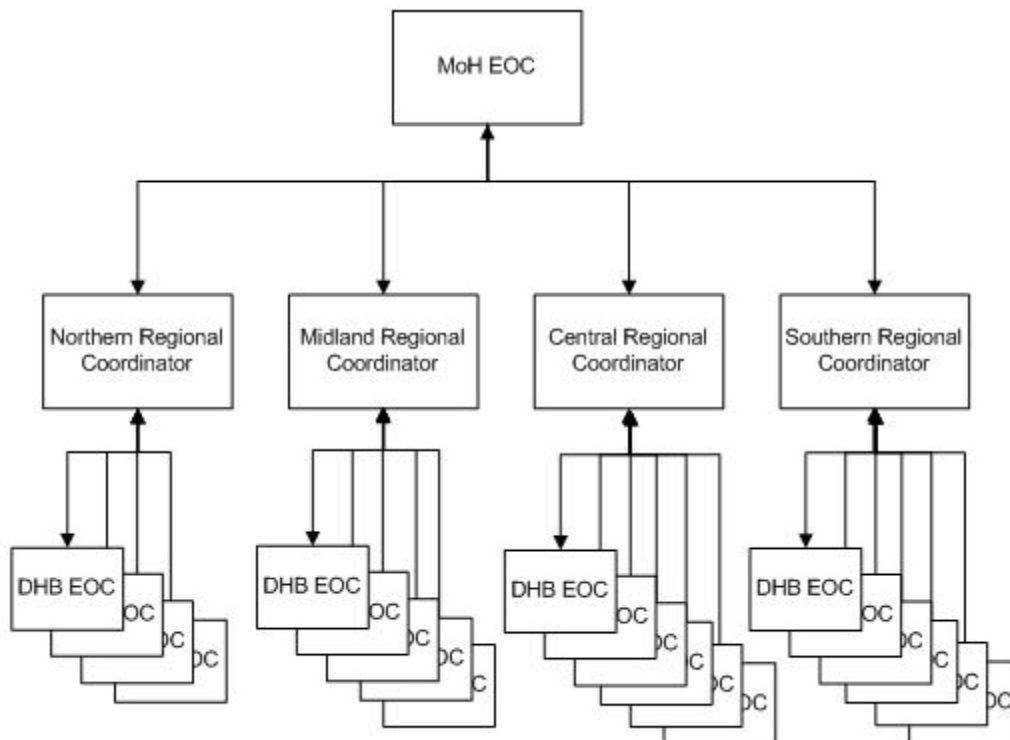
MoH EOC

Northern Regional Coordinator

Midland Regional Coordinator

Central Regional Coordinator

Southern Regional Coordinator

DHB EOC
OC
OC
OC

DHB EOC
OC
OC
OC
C

DHB EOC
OC
C
OC
OC

DHB EOC
OC
OC
OC
OC